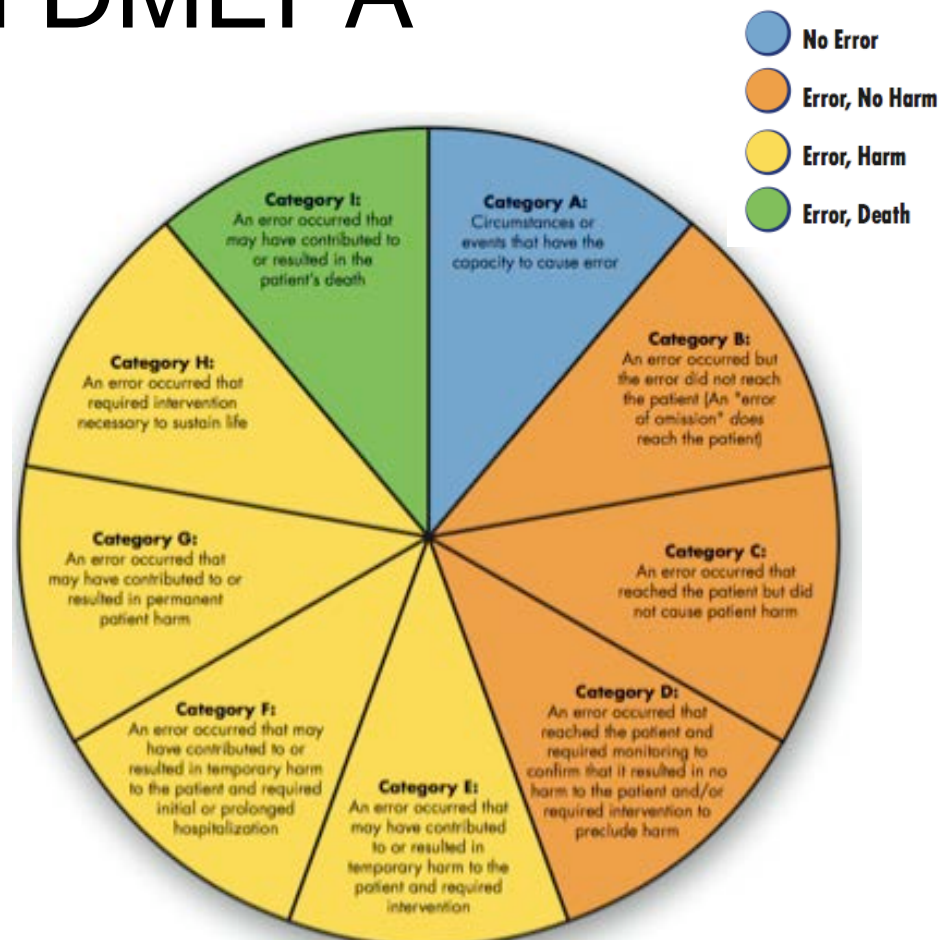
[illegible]

No Error
Error, No Harm
Error, Harm
Error, Death

Category I:
An error occurred that may have contributed to or resulted in the patient's death

Category A:
Circumstances or events that have the capacity to cause error

Category B:
An error occurred but the error did not reach the patient (An "error of omission" does reach the patient)

Category C:
An error occurred that reached the patient but did not cause patient harm

Category D:
An error occurred that reached the patient and required monitoring to confirm that it resulted in no harm to the patient and/or required intervention to preclude harm

Category E:
An error occurred that may have contributed to or resulted in temporary harm to the patient and required intervention

Category F:
An error occurred that may have contributed to or resulted in temporary harm to the patient and required initial or prolonged hospitalization

Category G:
An error occurred that may have contributed to or resulted in permanent patient harm

Category H:
An error occurred that required intervention necessary to sustain life